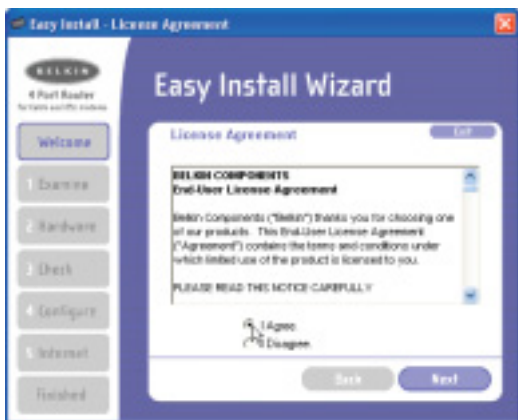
Easy Install - License Agreement

BELKIN
4 Port Router
for cable and DSL modems

Easy Install Wizard

Welcome
1 Examine
2 Hardware
3 Check
4 Configure
5 Internet
Finished

License Agreement
Exit

BELKIN COMPONENTS
End-User License Agreement

Belkin Components ("Belkin") thanks you for choosing one of our products. This End-User License Agreement ("Agreement") contains the terms and conditions under which limited use of the product is licensed to you.

PLEASE READ THIS NOTICE CAREFULLY

I Agree
Disagree

Back
Next